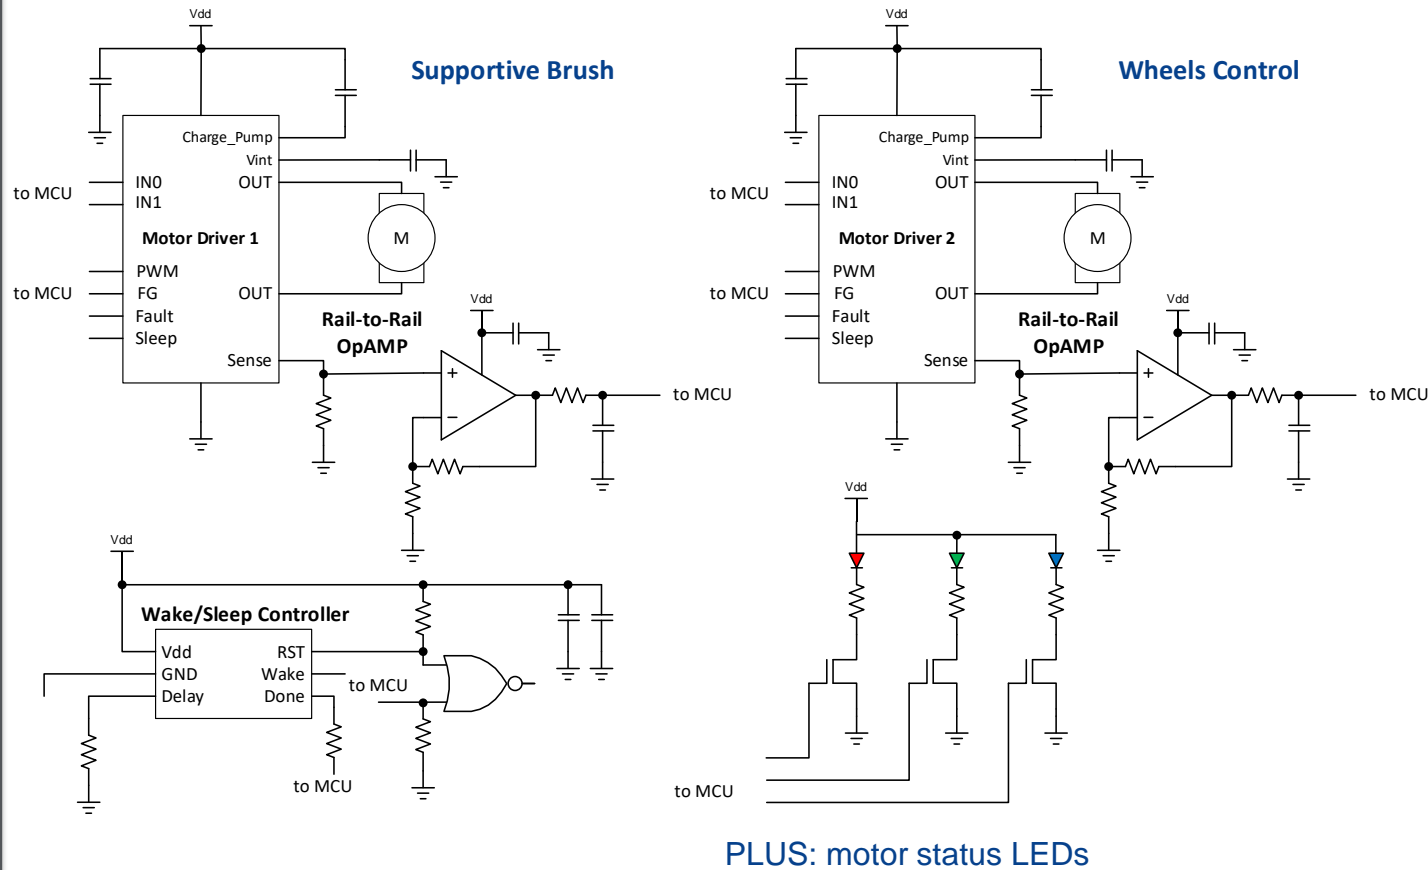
Vdd

Supportive Brush

Charge_Pump
Vint
to MCU
IN0
IN1
OUT
M
Motor Driver 1
to MCU
PWM
FG
Fault
Sleep
OUT
Sense
Vdd
Rail-to-Rail
OpAMP
+
−
to MCU

Vdd

Wheels Control

Charge_Pump
Vint
to MCU
IN0
IN1
OUT
M
Motor Driver 2
to MCU
PWM
FG
Fault
Sleep
OUT
Sense
Vdd
Rail-to-Rail
OpAMP
+
−
to MCU

Vdd
Wake/Sleep Controller
Vdd
GND
Delay
RST
Wake
Done
to MCU
to MCU

Vdd
to MCU

PLUS: motor status LEDs